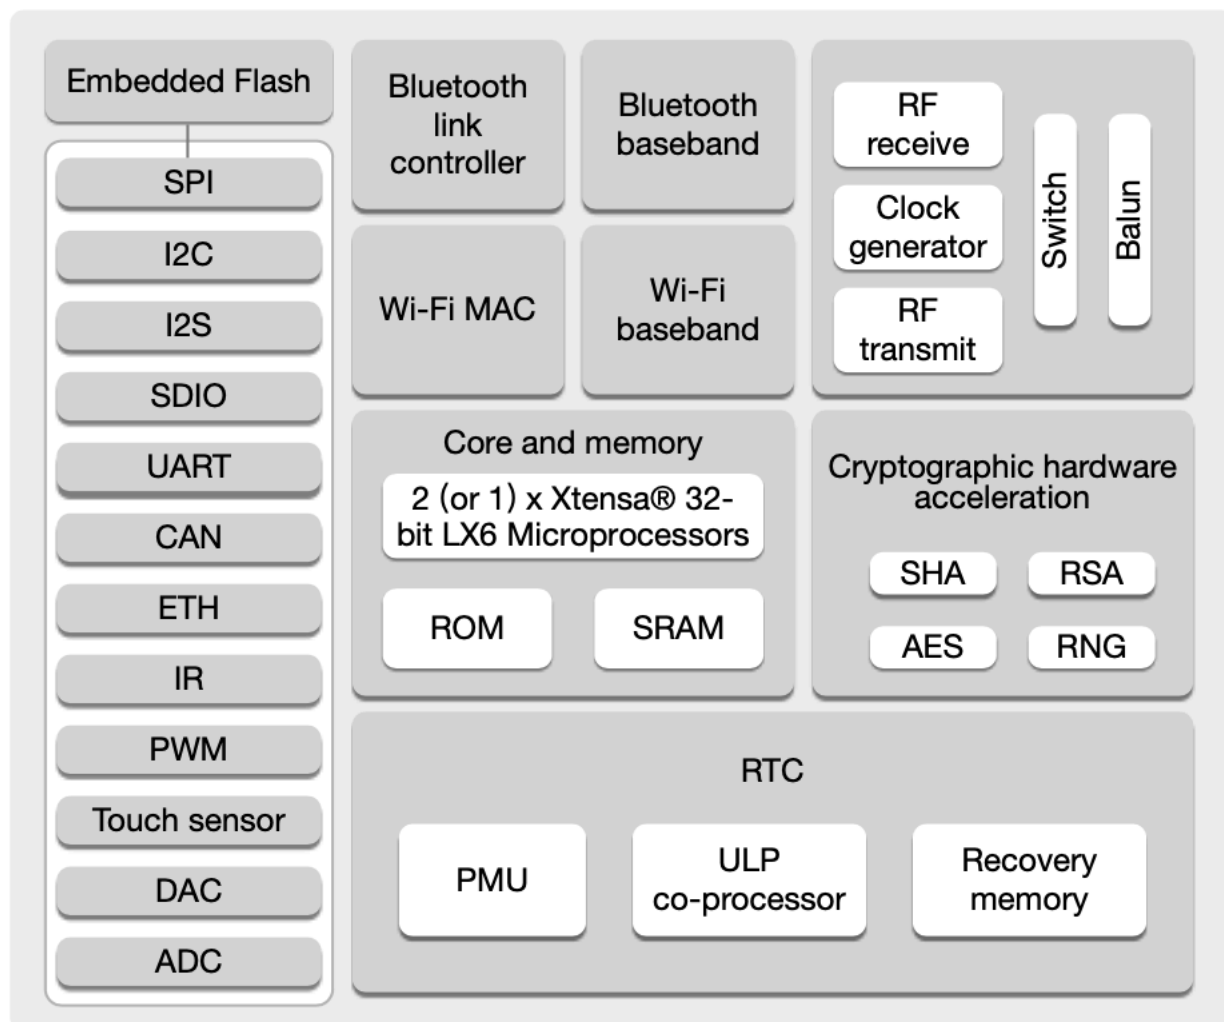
Embedded Flash

SPI
I2C
I2S
SDIO
UART
CAN
ETH
IR
PWM
Touch sensor
DAC
ADC

Bluetooth link controller

Bluetooth baseband

Wi-Fi MAC

Wi-Fi baseband

RF receive
Clock generator
RF transmit
Switch
Balun

Core and memory
2 (or 1) x Xtensa® 32-bit LX6 Microprocessors
ROM
SRAM

Cryptographic hardware acceleration
SHA
RSA
AES
RNG

RTC
PMU
ULP co-processor
Recovery memory